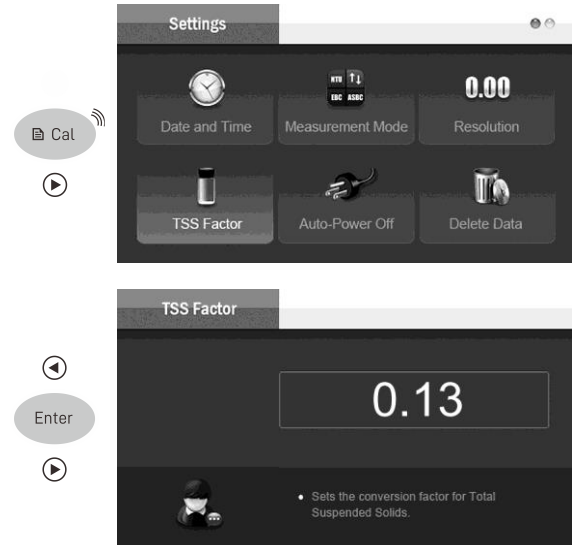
Cal

Settings

NTU
EBC ASBC

0.00

Date and Time

Measurement Mode

Resolution

TSS Factor

Auto-Power Off

Delete Data

TSS Factor

Enter

0.13

• Sets the conversion factor for Total Suspended Solids.